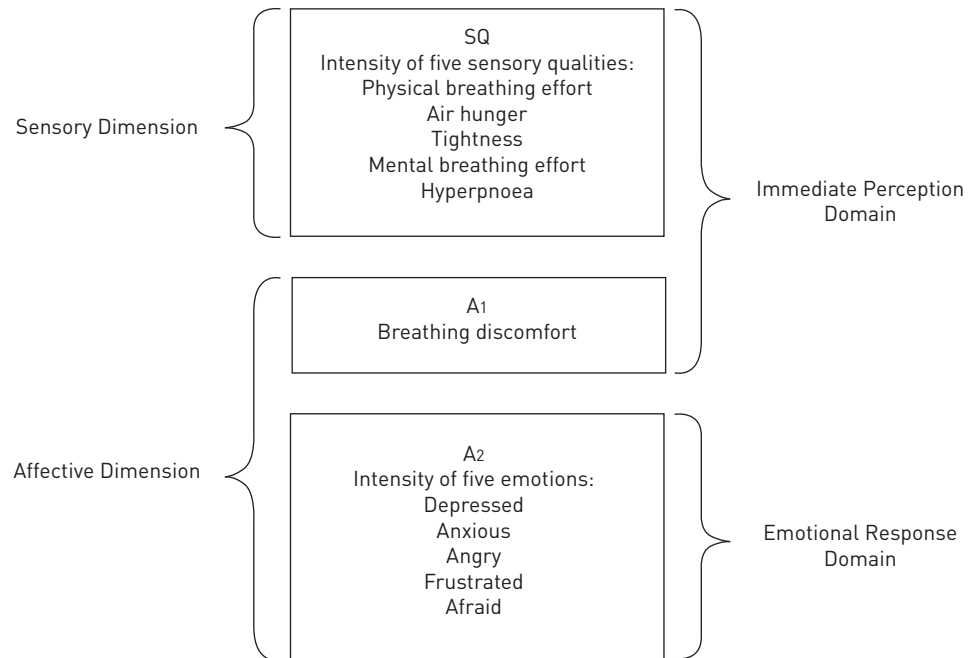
Sensory Dimension

SQ
Intensity of five sensory qualities:
Physical breathing effort
Air hunger
Tightness
Mental breathing effort
Hyperpnoea

Immediate Perception Domain

A1
Breathing discomfort

Affective Dimension

A2
Intensity of five emotions:
Depressed
Anxious
Angry
Frustrated
Afraid

Emotional Response Domain